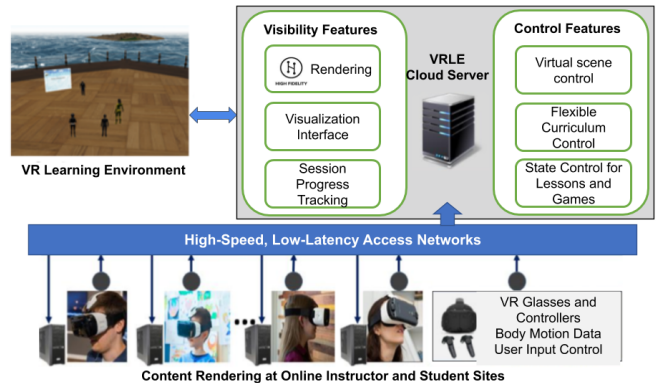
Visibility Features

HIGH FIDELITY

Rendering

Visualization Interface

Session Progress Tracking

VRLE Cloud Server

Control Features

Virtual scene control

Flexible Curriculum Control

State Control for Lessons and Games

VR Learning Environment

High-Speed, Low-Latency Access Networks

VR Glasses and Controllers
Body Motion Data
User Input Control

Content Rendering at Online Instructor and Student Sites